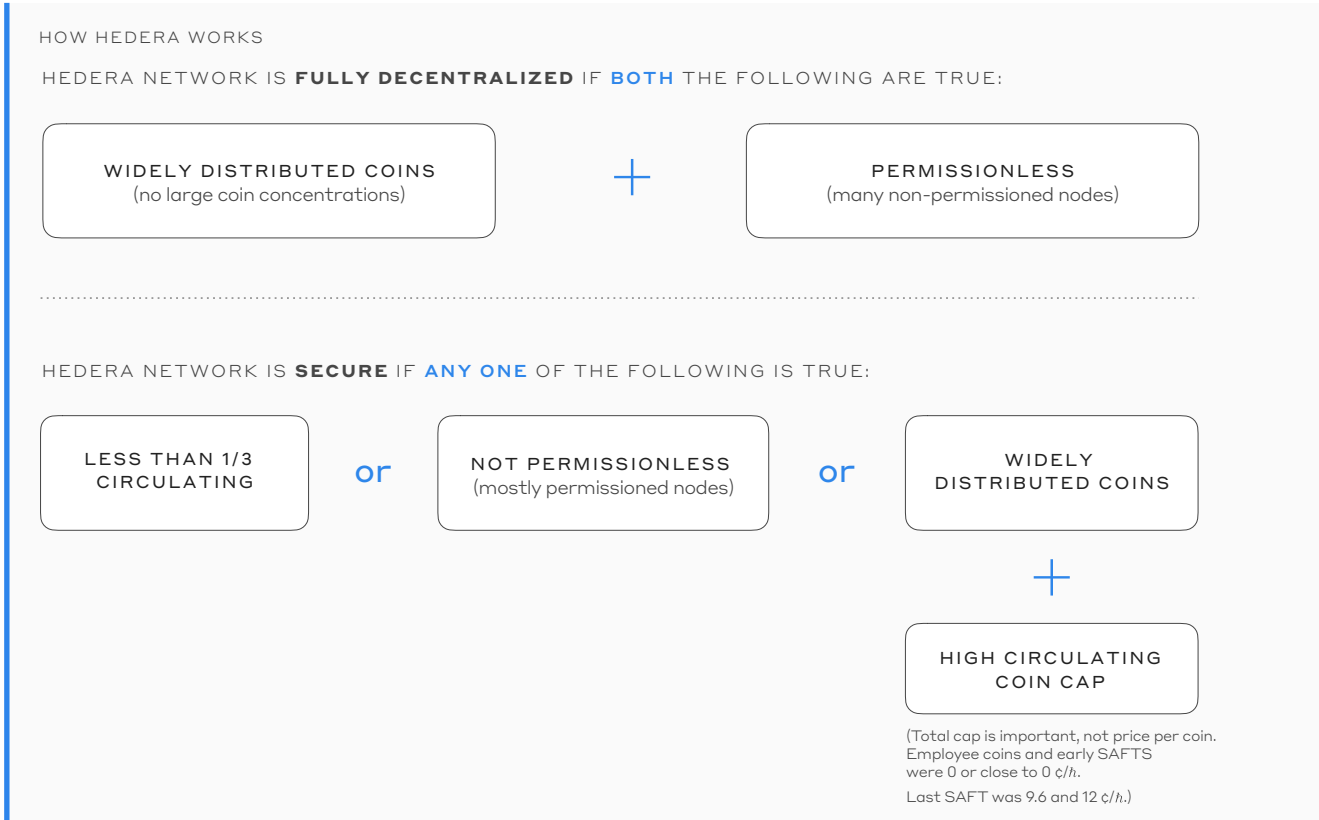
HOW HEDERA WORKS

HEDERA NETWORK IS **FULLY DECENTRALIZED** IF **BOTH** THE FOLLOWING ARE TRUE:

WIDELY DISTRIBUTED COINS
(no large coin concentrations)

+

PERMISSIONLESS
(many non-permissioned nodes)

HEDERA NETWORK IS **SECURE** IF **ANY ONE** OF THE FOLLOWING IS TRUE:

LESS THAN 1/3 CIRCULATING

or

NOT PERMISSIONLESS
(mostly permissioned nodes)

or

WIDELY DISTRIBUTED COINS

+

HIGH CIRCULATING COIN CAP

(Total cap is important, not price per coin. Employee coins and early SAFTS were 0 or close to 0 ¢/ℏ.

Last SAFT was 9.6 and 12 ¢/ℏ.)